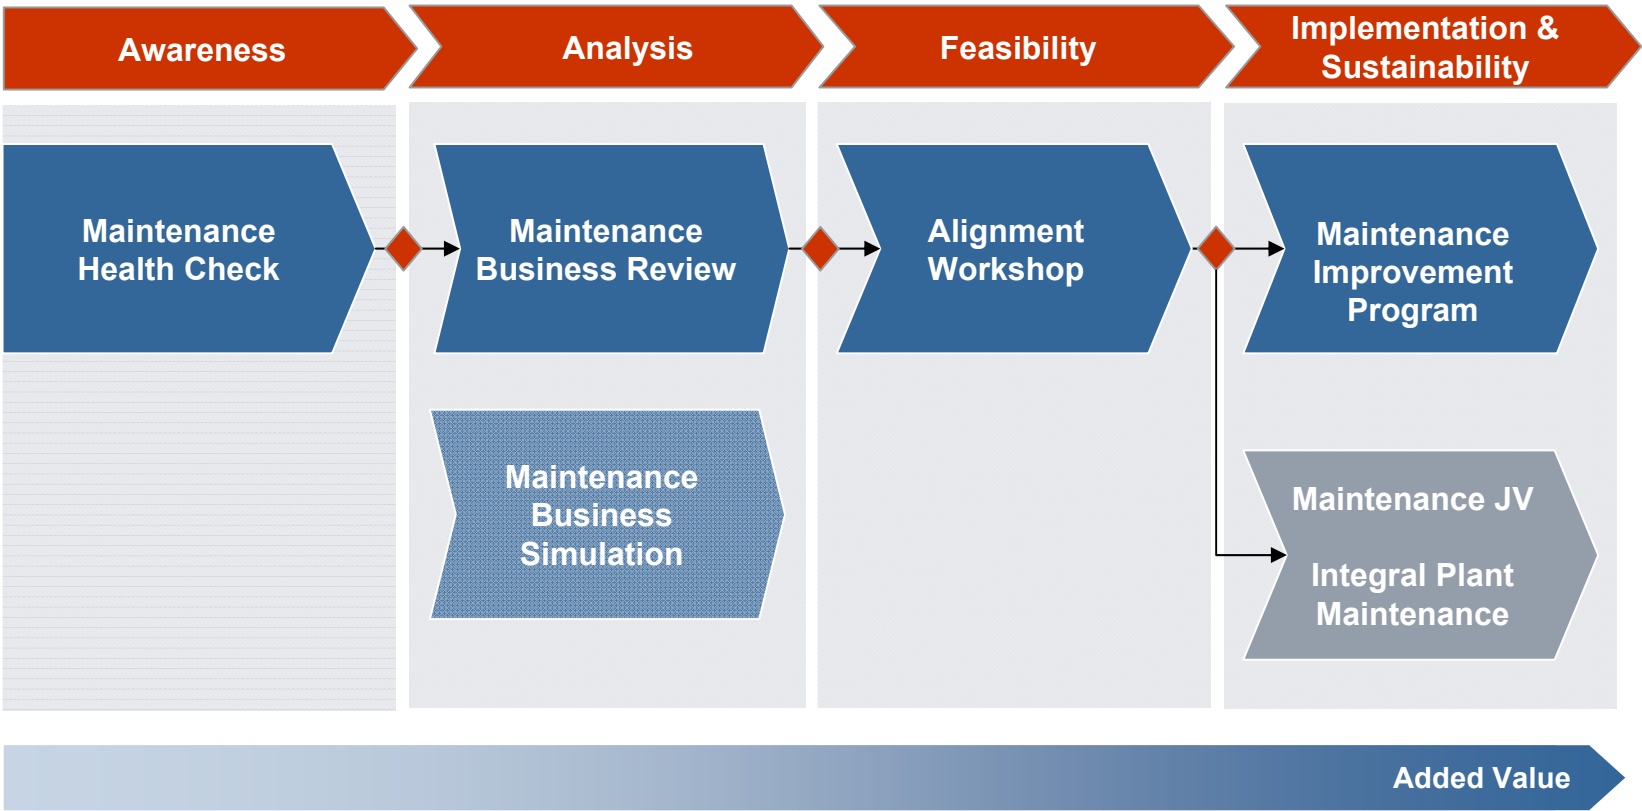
Awareness

Analysis

Feasibility

Implementation & Sustainability

Maintenance Health Check

Maintenance Business Review

Alignment Workshop

Maintenance Improvement Program

Maintenance Business Simulation

Maintenance JV

Integral Plant Maintenance

Added Value